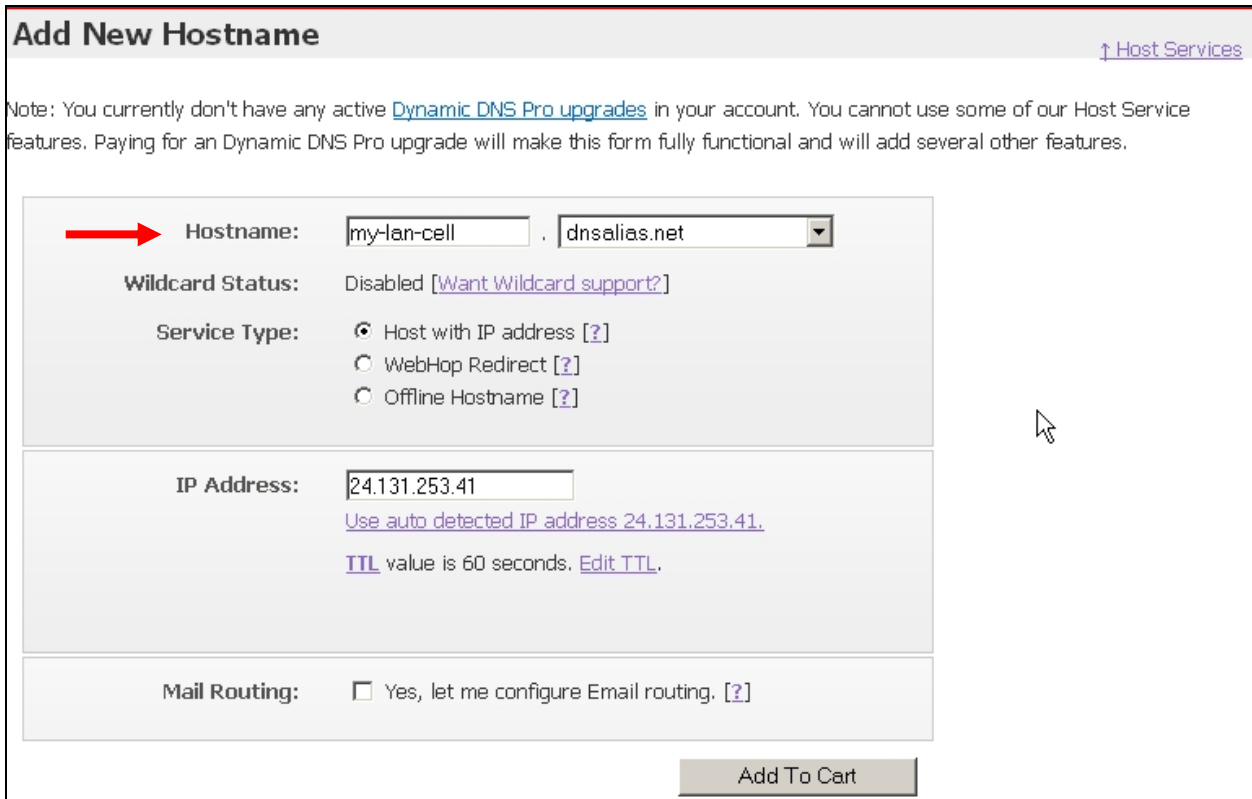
Add New Hostname

↑ Host Services

Note: You currently don't have any active Dynamic DNS Pro upgrades in your account. You cannot use some of our Host Service features. Paying for an Dynamic DNS Pro upgrade will make this form fully functional and will add several other features.

Hostname: my-lan-cell . dnsalias.net

Wildcard Status: Disabled [Want Wildcard support?]

Service Type: Host with IP address [?]
WebHop Redirect [?]
Offline Hostname [?]

IP Address: 24.131.253.41
Use auto detected IP address 24.131.253.41.

TTL value is 60 seconds. Edit TTL.

Mail Routing: Yes, let me configure Email routing. [?]

Add To Cart